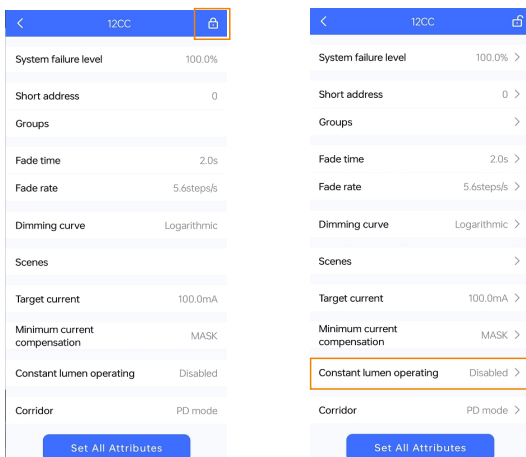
<
12CC

System failure level 100.0%

Short address 0

Groups

Fade time 2.0s

Fade rate 5.6steps/s

Dimming curve Logarithmic

Scenes

Target current 100.0mA

Minimum current compensation MASK

Constant lumen operating Disabled

Corridor PD mode

Set All Attributes

<
12CC

System failure level 100.0% >

Short address 0 >

Groups >

Fade time 2.0s >

Fade rate 5.6steps/s >

Dimming curve Logarithmic >

Scenes >

Target current 100.0mA >

Minimum current compensation MASK >

Constant lumen operating Disabled >

Corridor PD mode >

Set All Attributes